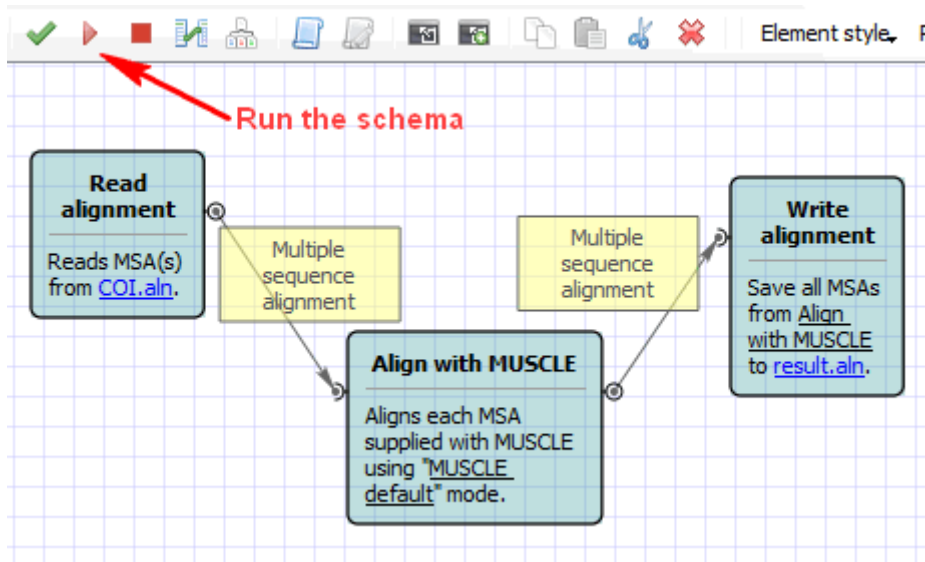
Element style

Run the schema

Read alignment

Reads MSA(s) from COI.aln.

Multiple sequence alignment

Align with MUSCLE

Aligns each MSA supplied with MUSCLE using "MUSCLE default" mode.

Multiple sequence alignment

Write alignment

Save all MSAs from Align with MUSCLE to result.aln.